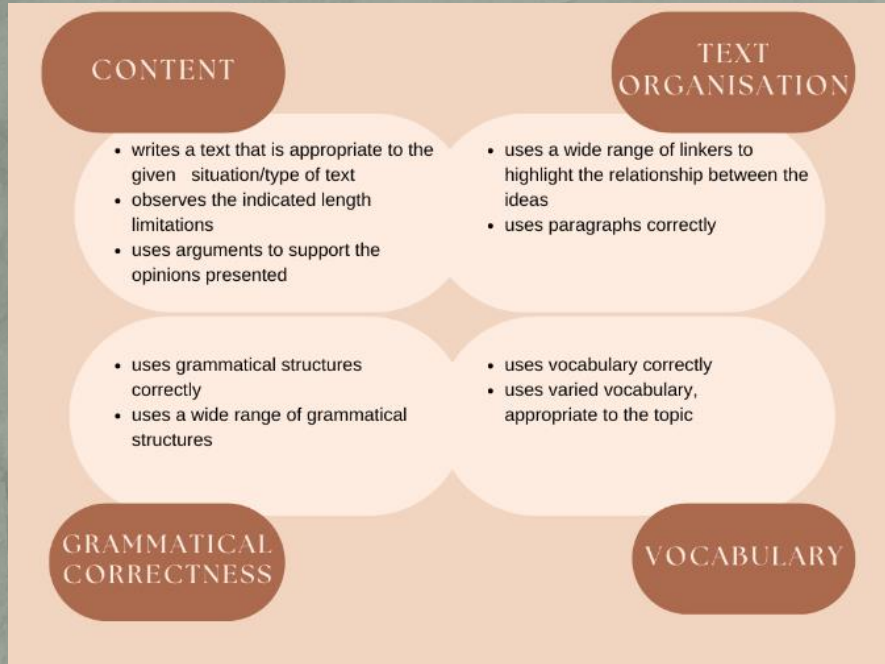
CONTENT

- writes a text that is appropriate to the given situation/type of text
- observes the indicated length limitations
- uses arguments to support the opinions presented

TEXT ORGANISATION

- uses a wide range of linkers to highlight the relationship between the ideas
- uses paragraphs correctly

- uses grammatical structures correctly
- uses a wide range of grammatical structures

- uses vocabulary correctly
- uses varied vocabulary, appropriate to the topic

GRAMMATICAL CORRECTNESS

VOCABULARY